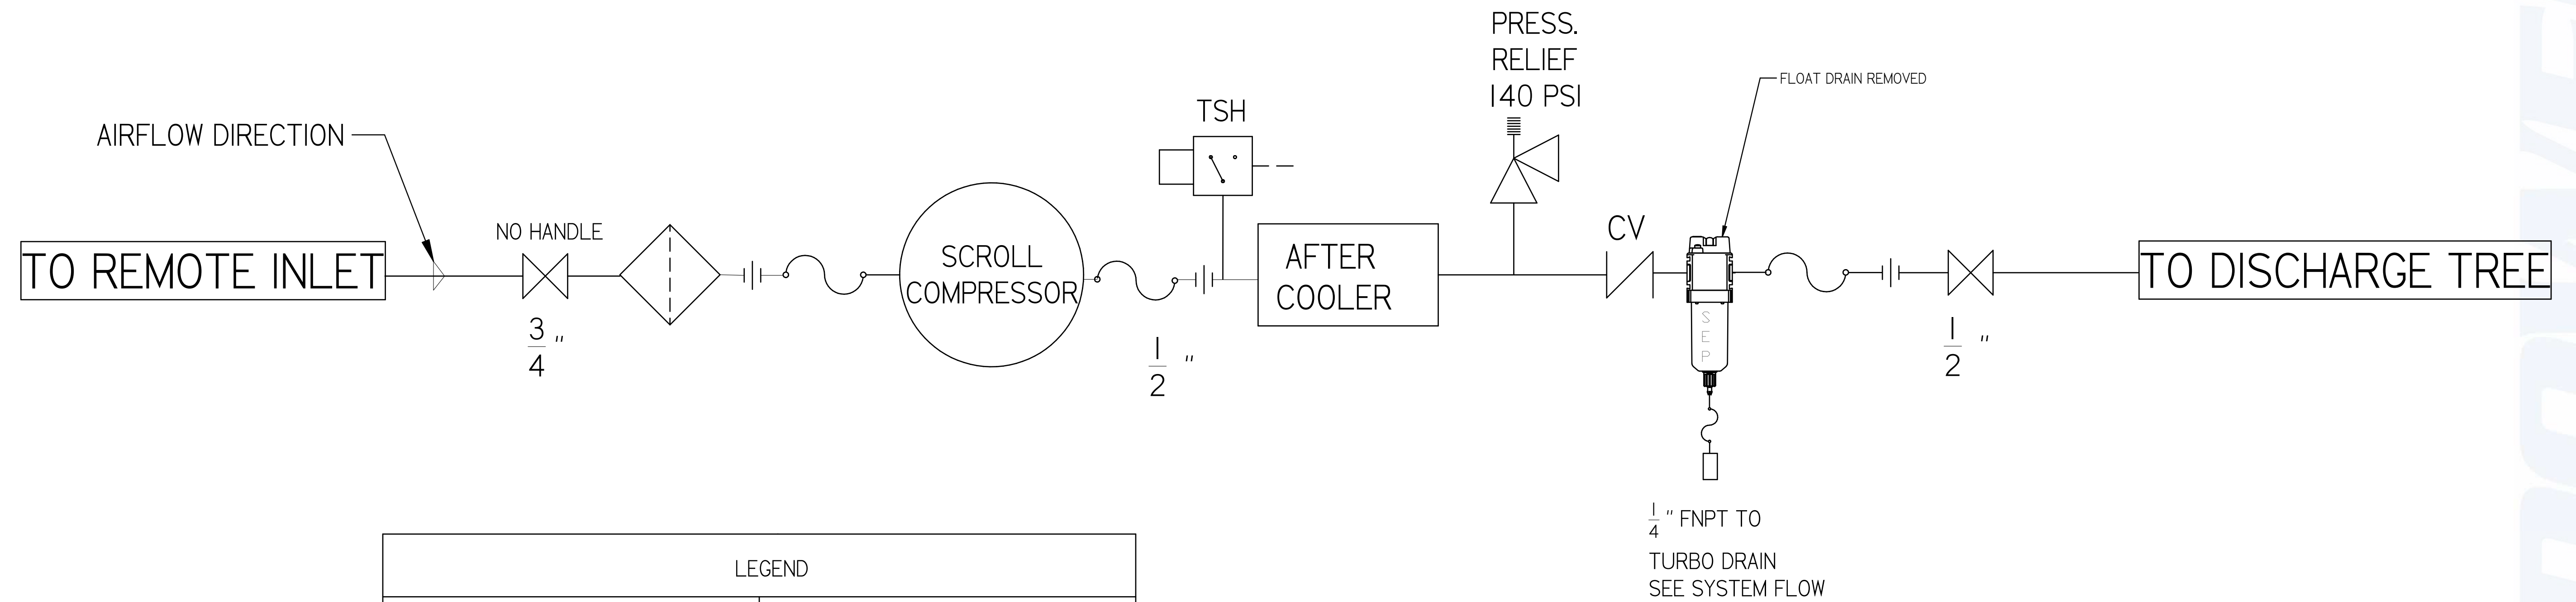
PRESS.
RELIEF
140 PSI

FLOAT DRAIN REMOVED

TSH

AIRFLOW DIRECTION

NO HANDLE

CV

TO REMOTE INLET

SCROLL
COMPRESSOR

AFTER
COOLER

TO DISCHARGE TREE

$\frac{3}{4}$ "

$\frac{1}{2}$ "

S
E
P

$\frac{1}{2}$ "

$\frac{1}{4}$ " FNPT TO

TURBO DRAIN
SEE SYSTEM FLOW

LEGEND